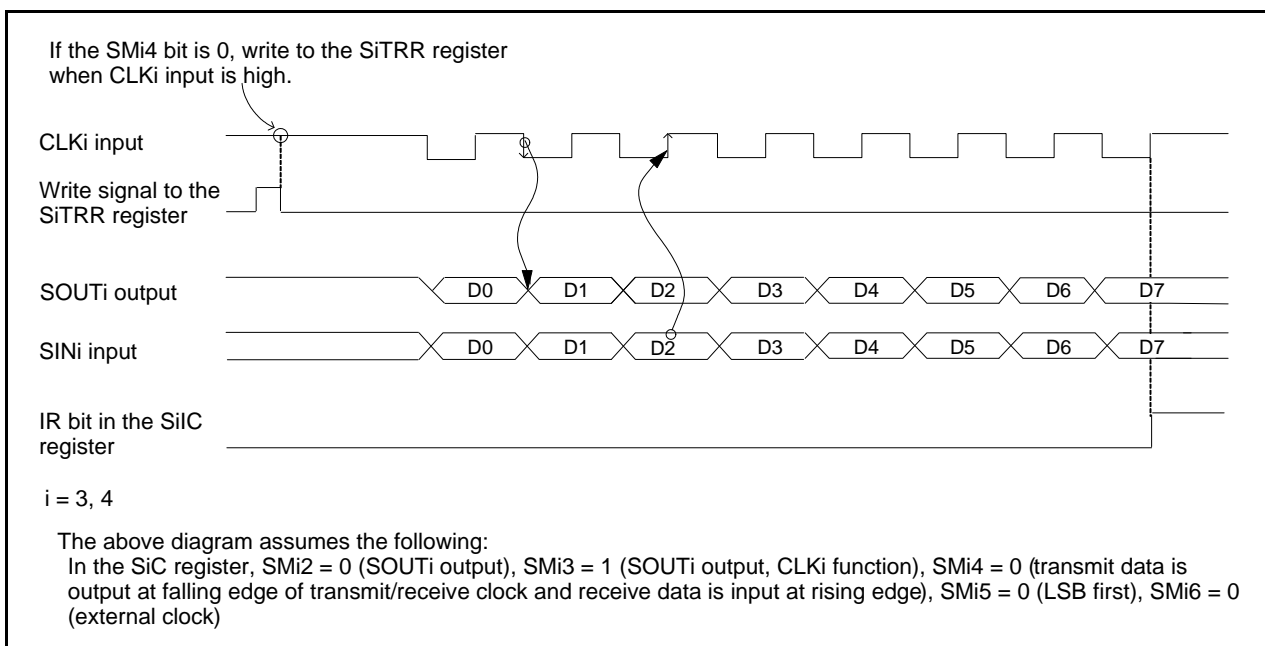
If the SMi4 bit is 0, write to the SiTRR register when CLKi input is high.

CLKi input

Write signal to the SiTRR register

SOUTi output

D0 D1 D2 D3 D4 D5 D6 D7

SINi input

D0 D1 D2 D3 D4 D5 D6 D7

IR bit in the SiIC register

i = 3, 4

The above diagram assumes the following:
In the SiC register, SMi2 = 0 (SOUTi output), SMi3 = 1 (SOUTi output, CLKi function), SMi4 = 0 (transmit data is output at falling edge of transmit/receive clock and receive data is input at rising edge), SMi5 = 0 (LSB first), SMi6 = 0 (external clock)